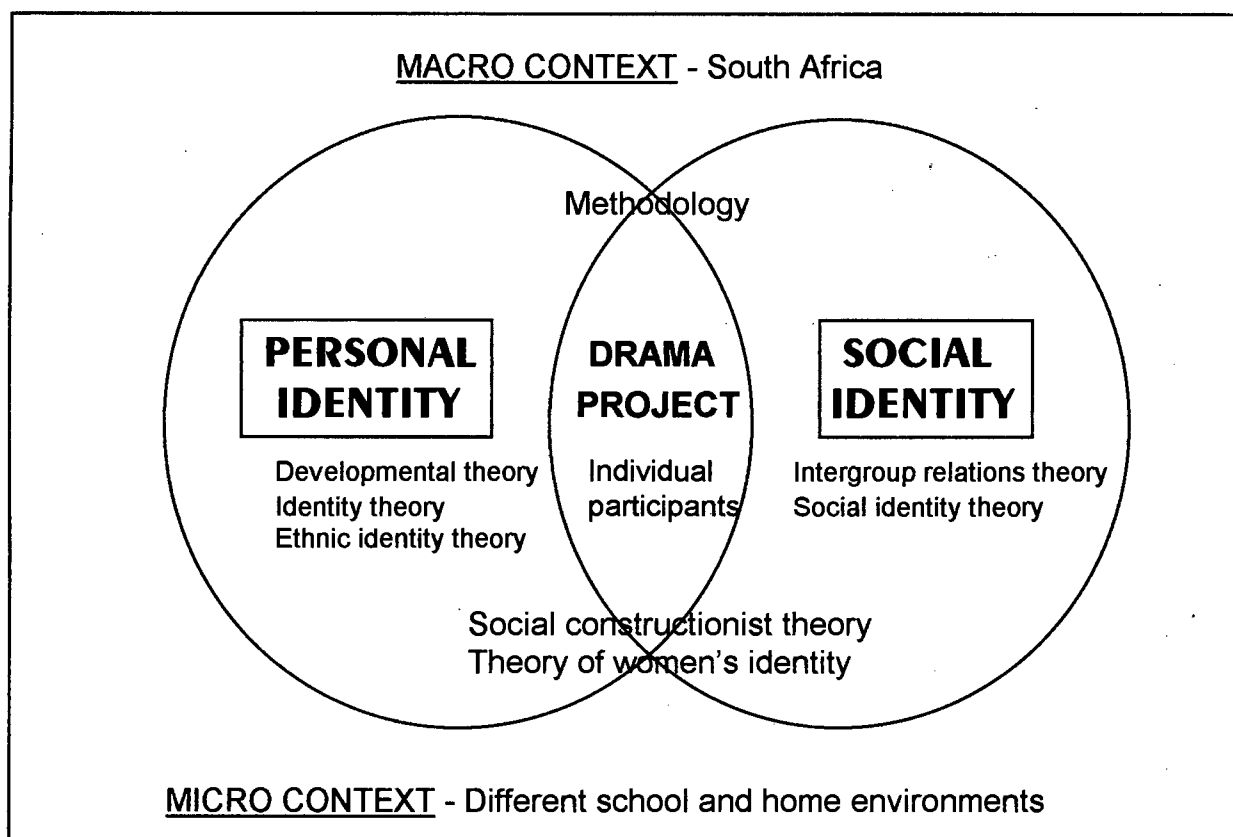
MACRO CONTEXT - South Africa

Methodology

PERSONAL IDENTITY

Developmental theory
Identity theory
Ethnic identity theory

DRAMA PROJECT

Individual participants

SOCIAL IDENTITY

Intergroup relations theory
Social identity theory

Social constructionist theory
Theory of women's identity

MICRO CONTEXT - Different school and home environments